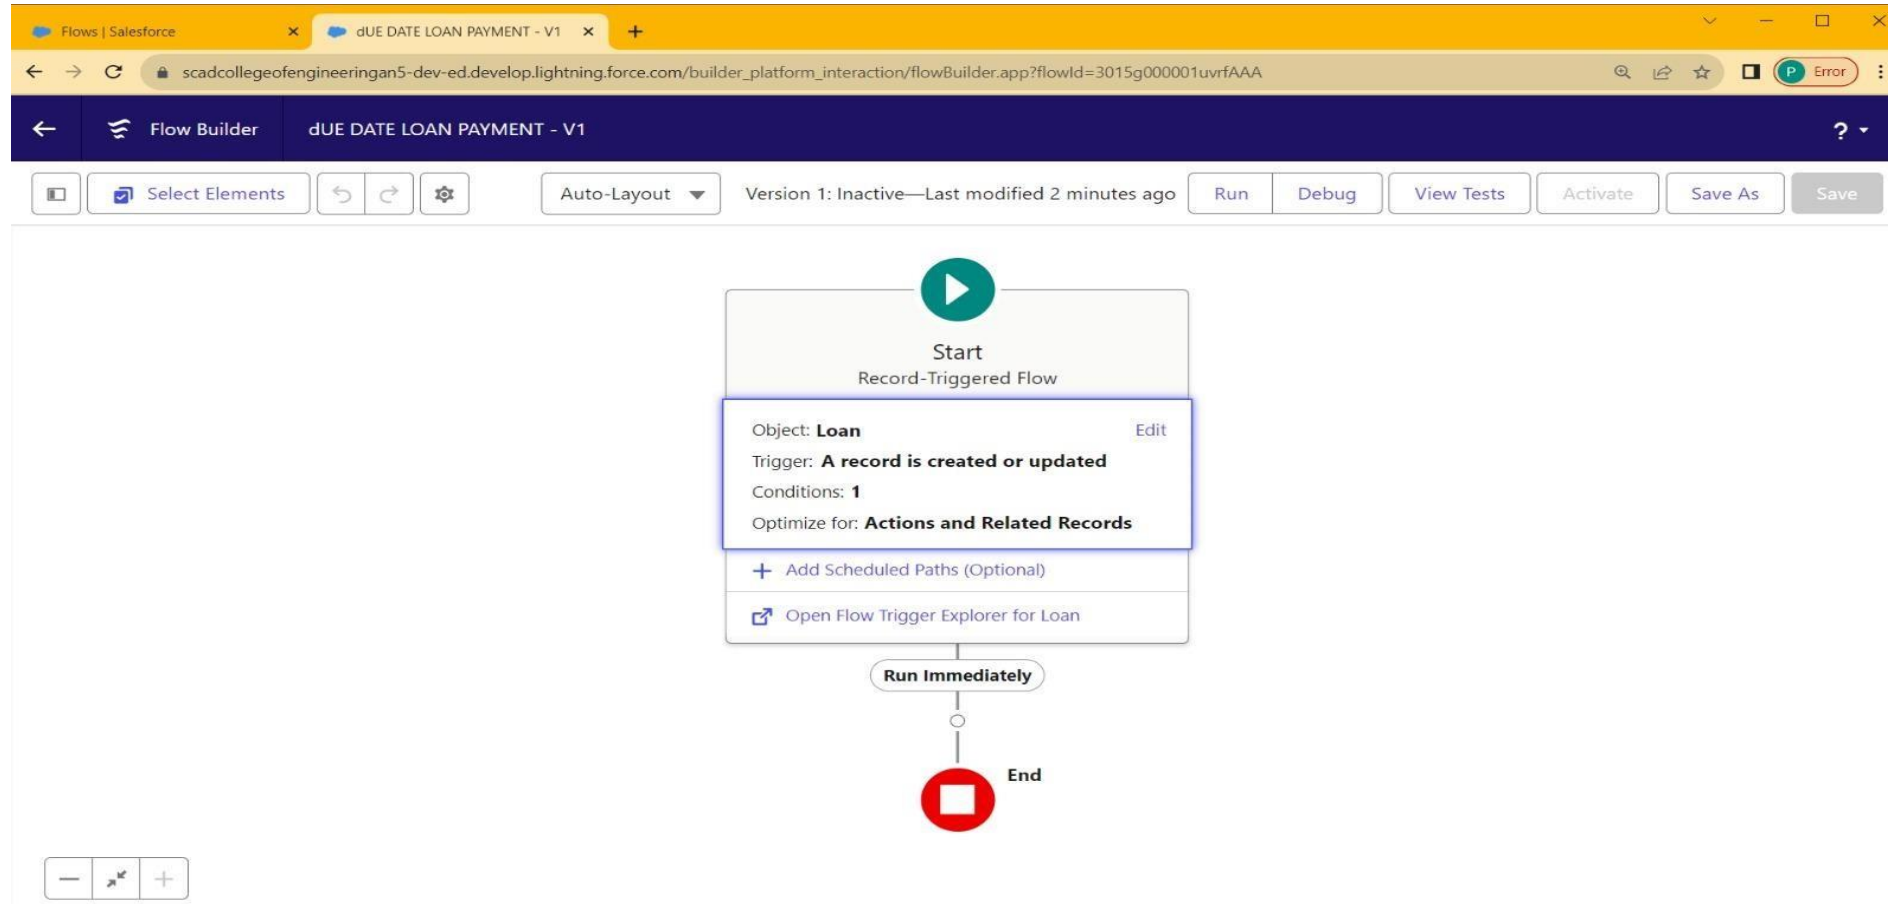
Flows | Salesforce ×
dUE DATE LOAN PAYMENT - V1 ×
+

scadcollegeofengineeringan5-dev-ed.develop.lightning.force.com/builder_platform_interaction/flowBuilder.app?flowId=3015g000001uvrfAAA

P Error

Flow Builder
dUE DATE LOAN PAYMENT - V1
?

Select Elements
Auto-Layout
Version 1: Inactive—Last modified 2 minutes ago
Run
Debug
View Tests
Activate
Save As
Save

Start
Record-Triggered Flow

Object: **Loan** Edit
Trigger: **A record is created or updated**
Conditions: **1**
Optimize for: **Actions and Related Records**

+ Add Scheduled Paths (Optional)
Open Flow Trigger Explorer for Loan

Run Immediately

End